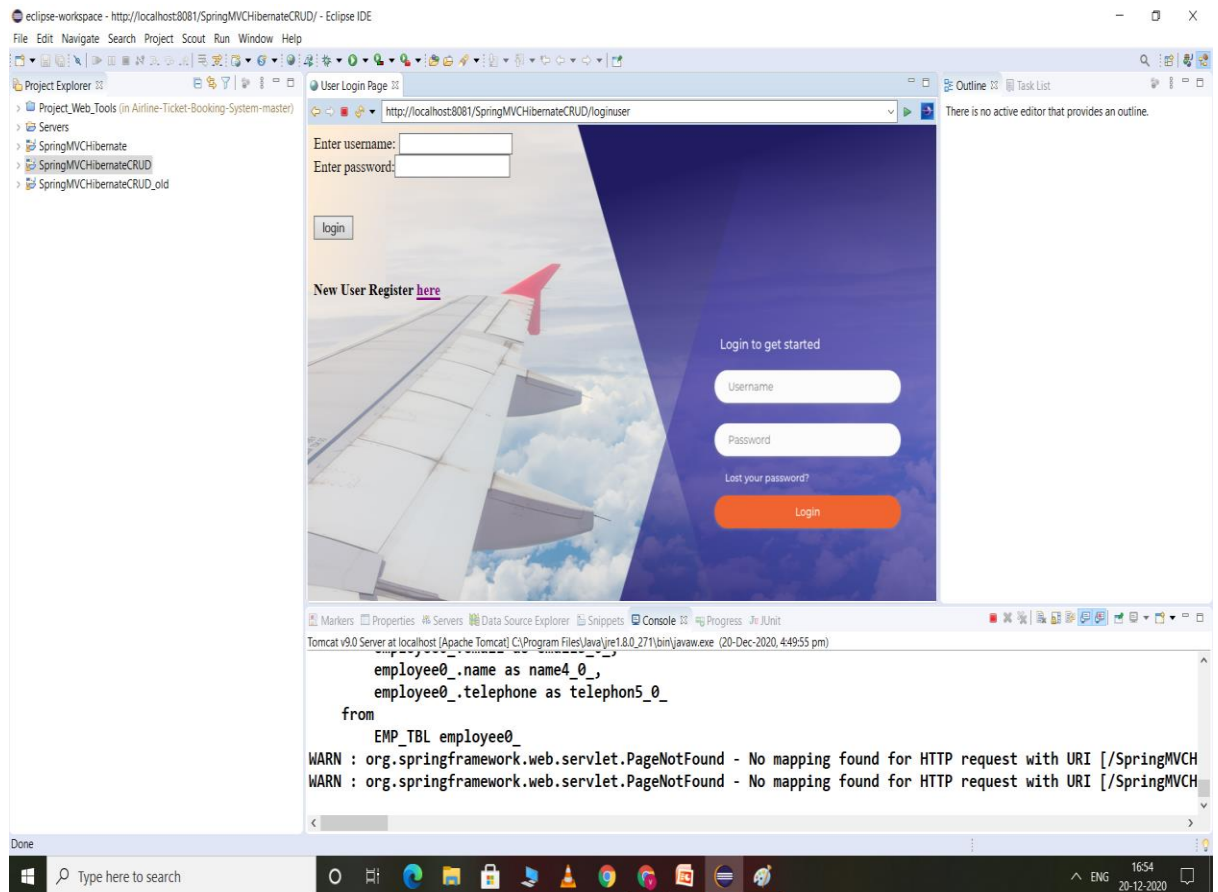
eclipse-workspace - http://localhost:8081/SpringMVCHibernateCRUD/ - Eclipse IDE

File Edit Navigate Search Project Scout Run Window Help

Project Explorer

Project_Web_Tools (in Airline-Ticket-Booking-System-master)
Servers
SpringMVCHibernate
SpringMVCHibernateCRUD
SpringMVCHibernateCRUD_old

User Login Page

http://localhost:8081/SpringMVCHibernateCRUD/loginuser

Enter username:
Enter password:

login

New User Register here

Login to get started

Username

Password

Lost your password?

Login

Outline Task List

There is no active editor that provides an outline.

Markers Properties Servers Data Source Explorer Snippets Console Progress JUnit

Tomcat v9.0 Server at localhost [Apache Tomcat] C:\Program Files\Java\jre1.8.0_271\bin\javaw.exe (20-Dec-2020, 4:49:55 pm)

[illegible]
employee0_.name as name4_0_,
employee0_.telephone as telephon5_0_
from
EMP_TBL employee0_
WARN : org.springframework.web.servlet.PageNotFound - No mapping found for HTTP request with URI [/SpringMVCH
WARN : org.springframework.web.servlet.PageNotFound - No mapping found for HTTP request with URI [/SpringMVCH

Done

Type here to search

ENG 16:54 20-12-2020